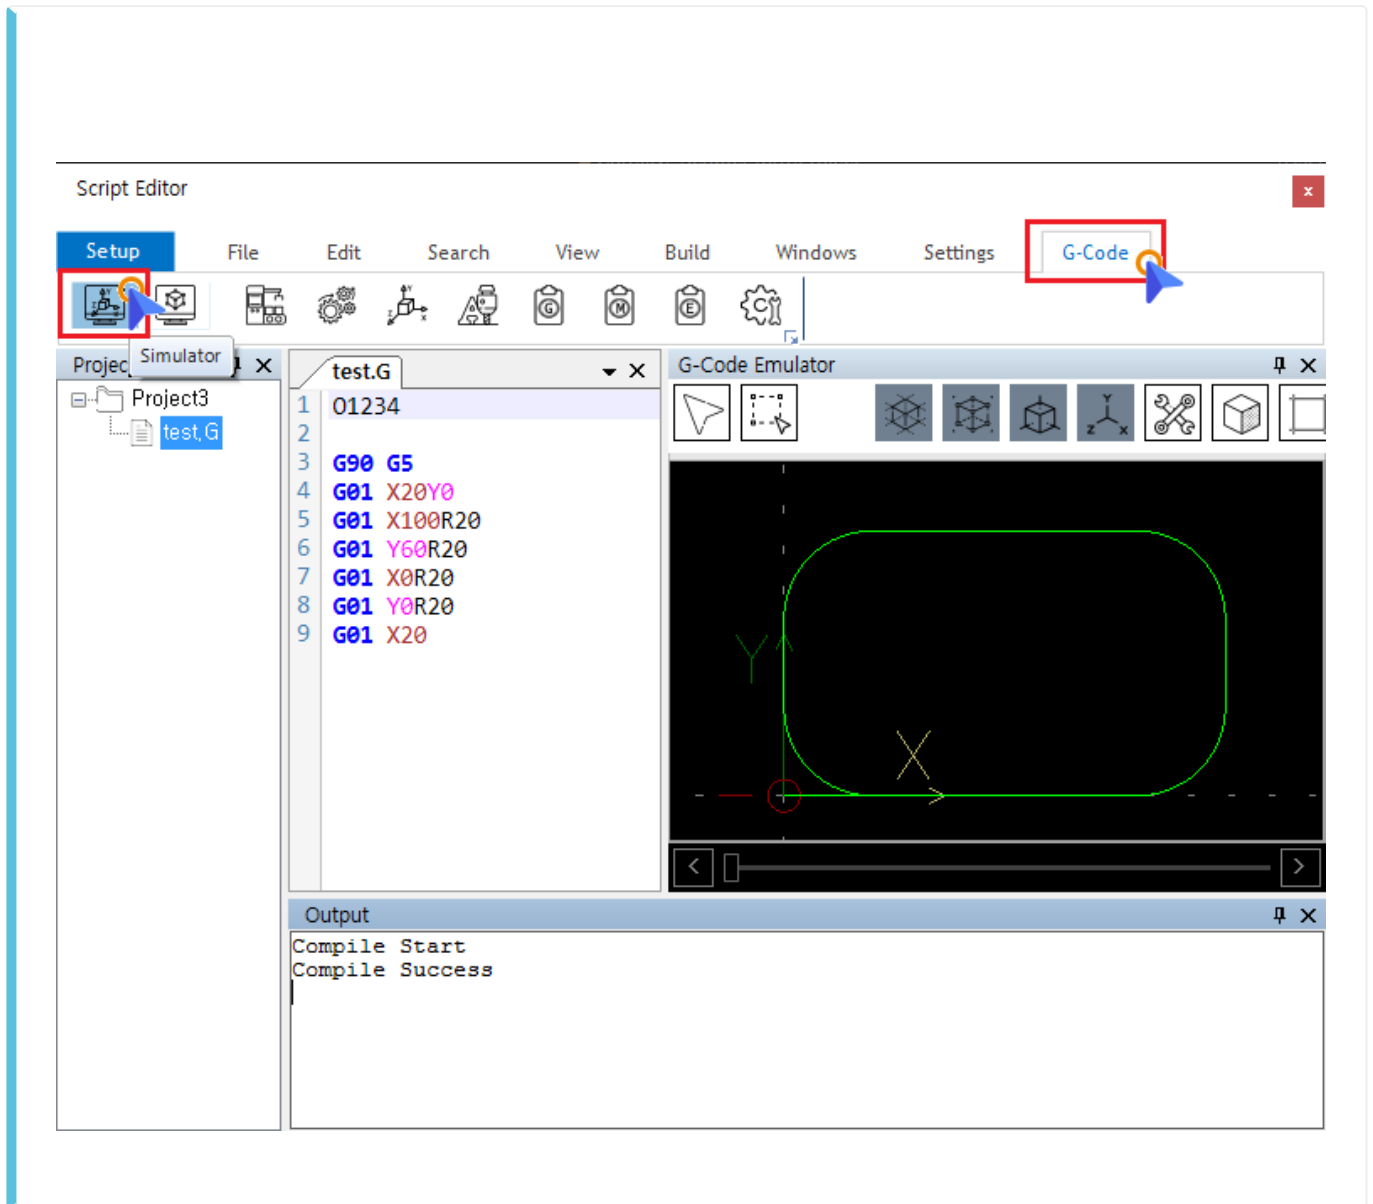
Script Editor

×

Setup File Edit Search View Build Windows Settings G-Code

Projec Simulator

Project3

test.G

test.G

1 O1234
2
3 G90 G5
4 G01 X20Y0
5 G01 X100R20
6 G01 Y60R20
7 G01 X0R20
8 G01 Y0R20
9 G01 X20

G-Code Emulator

Y

X

Output

Compile Start
Compile Success